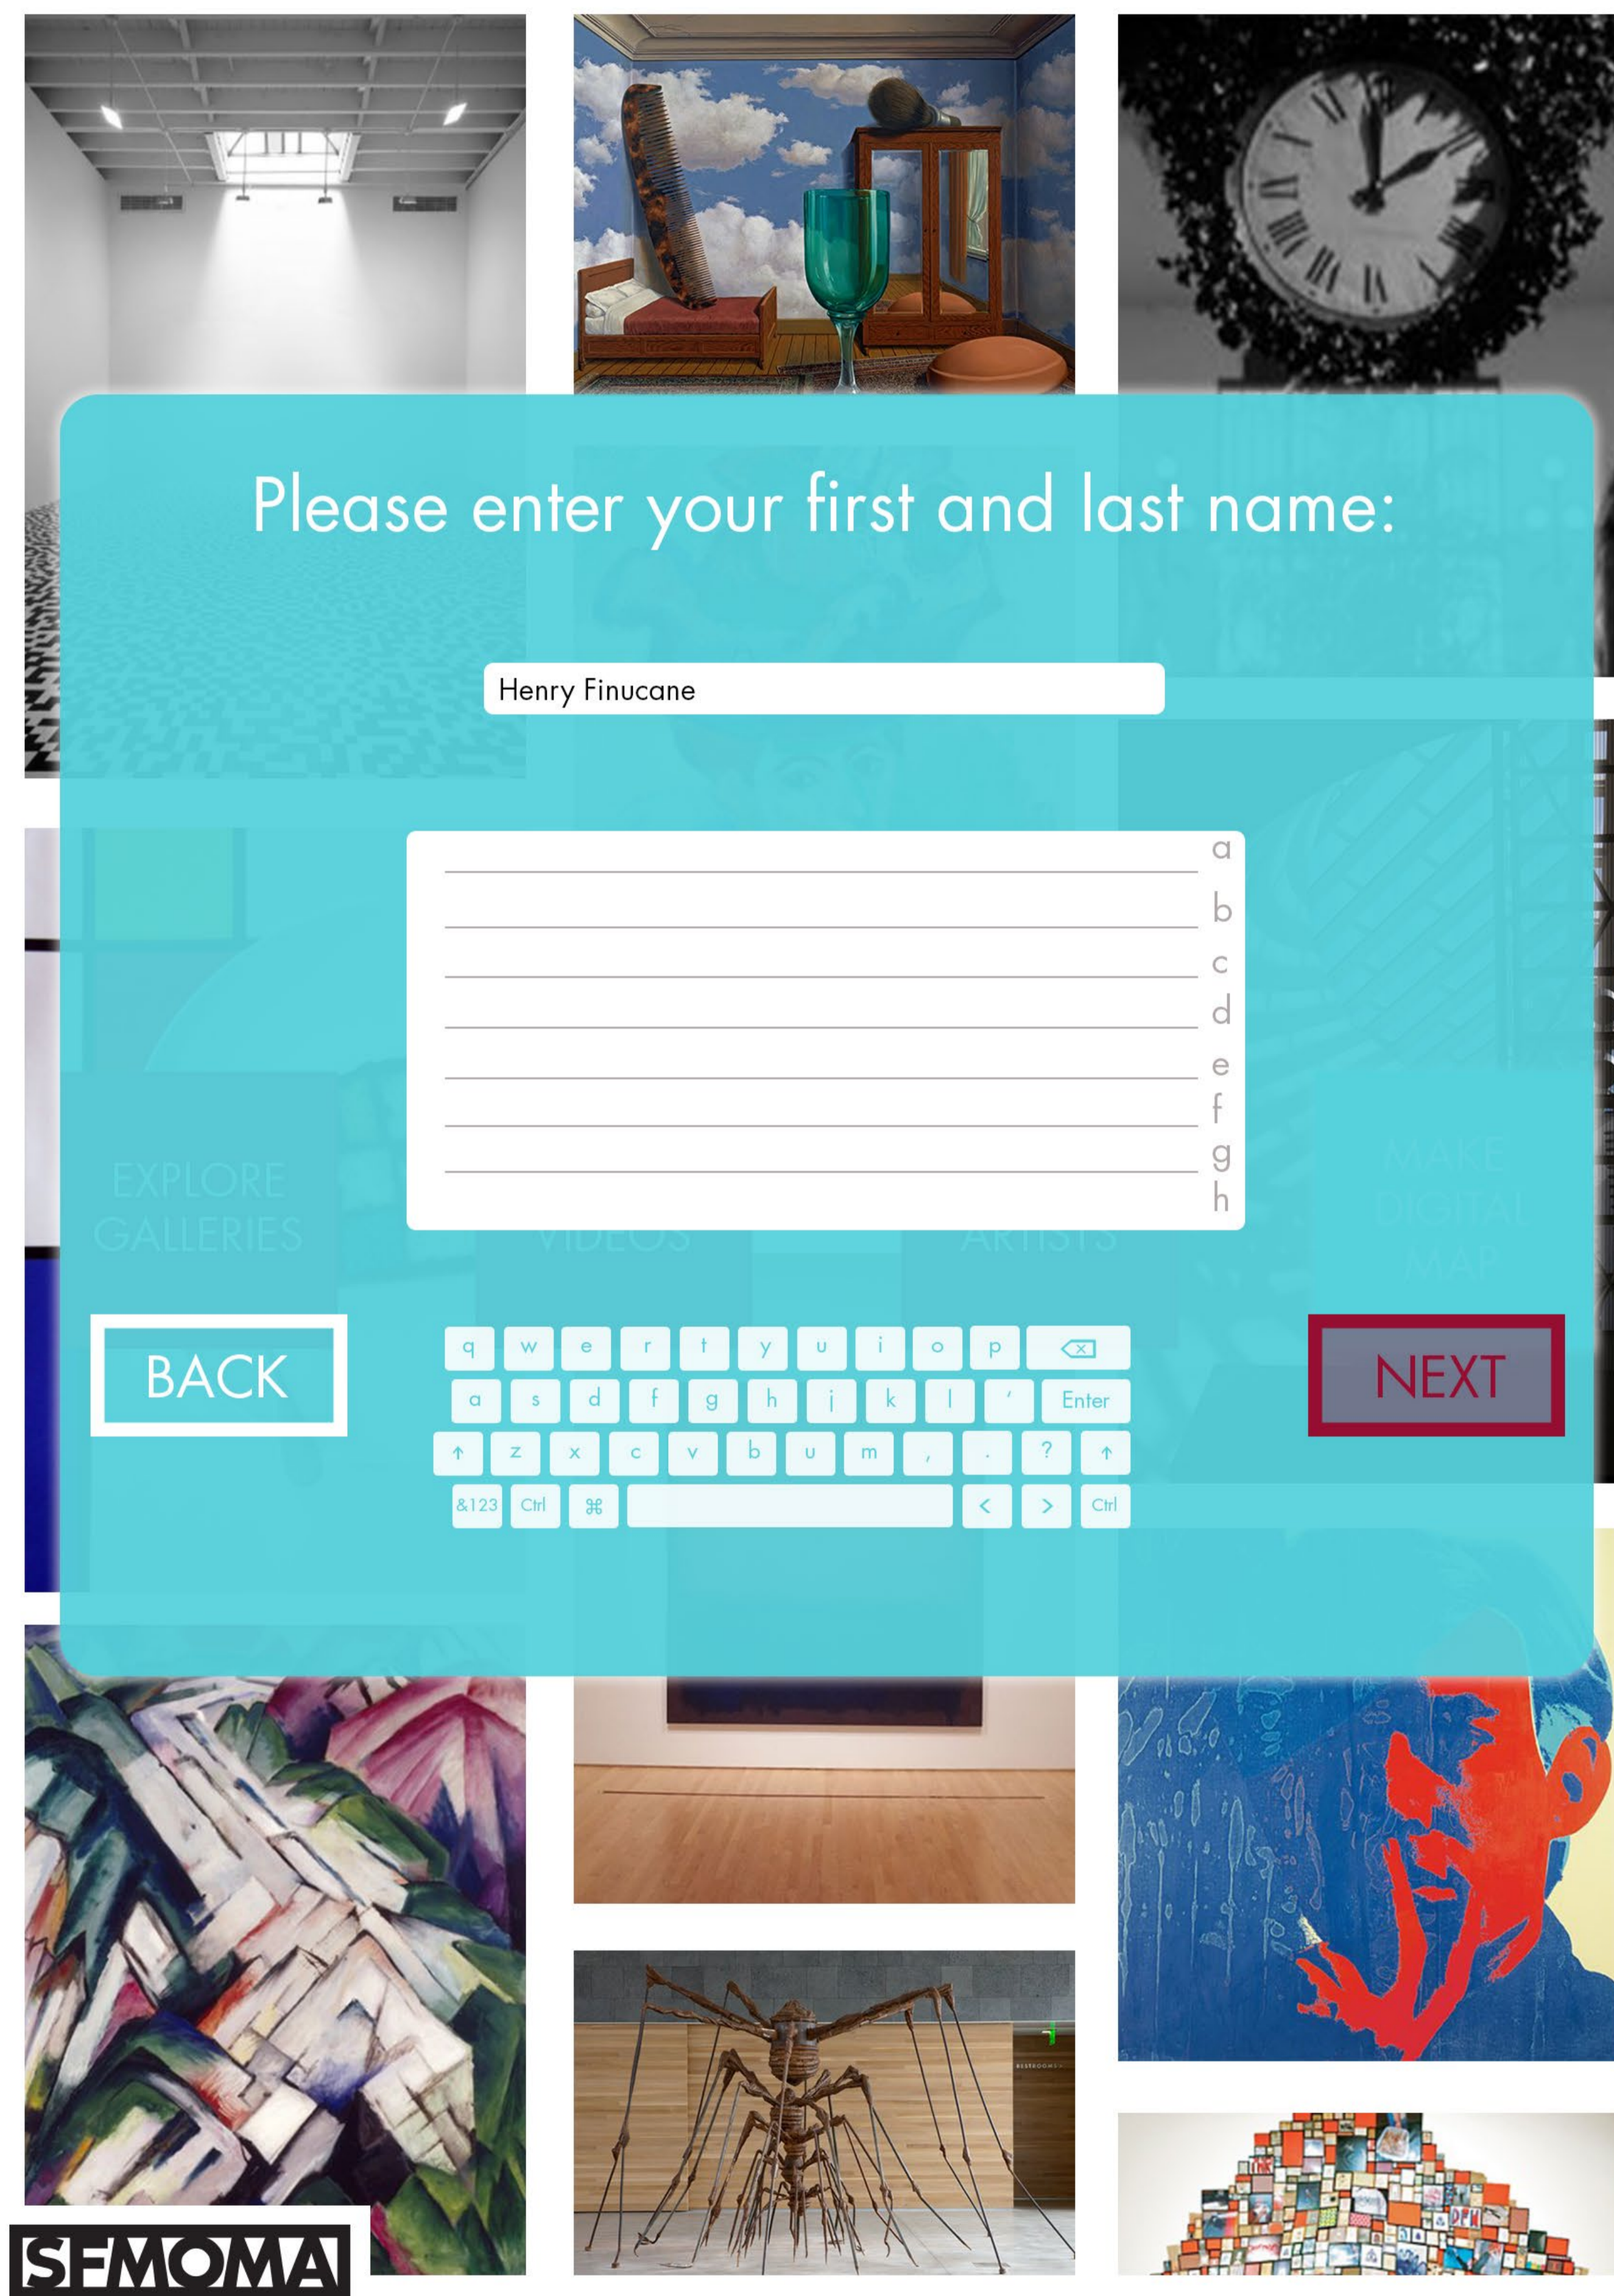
Please enter your first and last name:

Henry Finucane

a
b
c
d
e
f
g
h

EXPLORE GALLERIES

VIDEOS

ARTISTS

MAKE DIGITAL MAP

BACK

q w e r t y u i o p

a s d f g h j k l ' Enter

z x c v b u m , . ?

&123 Ctrl ⌘ < > Ctrl

NEXT

SFMOMA